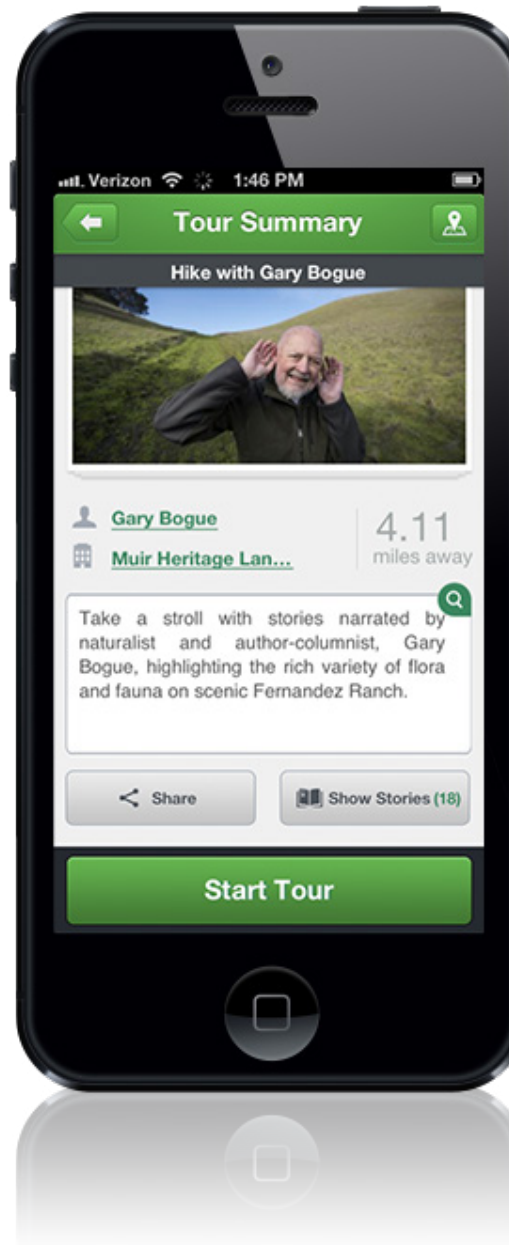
Verizon 1:46 PM

Tour Summary

Hike with Gary Bogue

Gary Bogue

Muir Heritage Lan...

4.11
miles away

Take a stroll with stories narrated by naturalist and author-columnist, Gary Bogue, highlighting the rich variety of flora and fauna on scenic Fernandez Ranch.

Share

Show Stories (18)

Start Tour